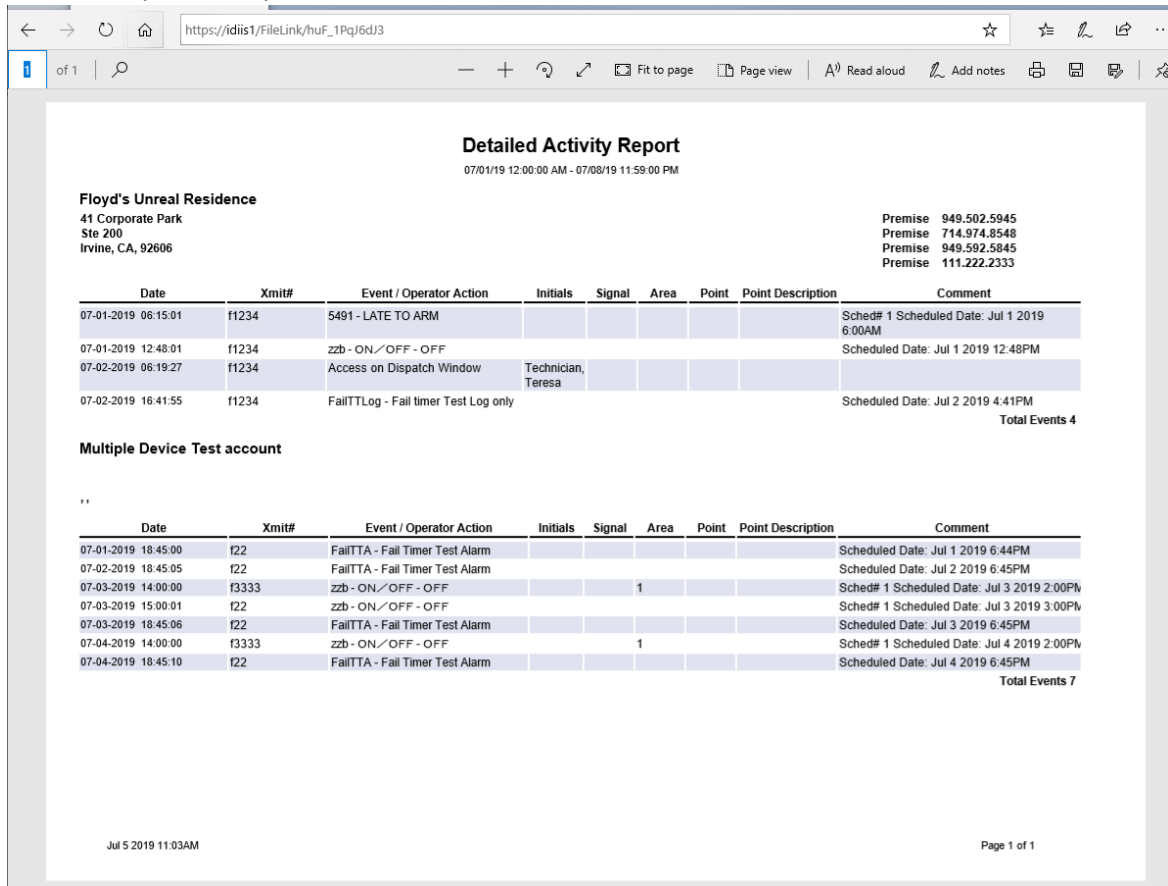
https://idiis1/FileLink/huF_1PqJ6dJ3

1 of 1

Fit to page | Page view | Read aloud | Add notes

**Detailed Activity Report**
07/01/19 12:00:00 AM - 07/08/19 11:59:00 PM

**Floyd's Unreal Residence**
41 Corporate Park
Ste 200
Irvine, CA, 92606

Premise 949.502.5945
Premise 714.974.8548
Premise 949.592.5845
Premise 111.222.2333

| Date | Xmit# | Event / Operator Action | Initials | Signal | Area | Point | Point Description | Comment |
|---|---|---|---|---|---|---|---|---|
| 07-01-2019 06:15:01 | f1234 | 5491 - LATE TO ARM | | | | | | Sched# 1 Scheduled Date: Jul 1 2019 6:00AM |
| 07-01-2019 12:48:01 | f1234 | zzb - ON／OFF - OFF | | | | | | Scheduled Date: Jul 1 2019 12:48PM |
| 07-02-2019 06:19:27 | f1234 | Access on Dispatch Window | Technician, Teresa | | | | | |
| 07-02-2019 16:41:55 | f1234 | FailTTLog - Fail timer Test Log only | | | | | | Scheduled Date: Jul 2 2019 4:41PM |

Total Events 4

**Multiple Device Test account**

, ,

| Date | Xmit# | Event / Operator Action | Initials | Signal | Area | Point | Point Description | Comment |
|---|---|---|---|---|---|---|---|---|
| 07-01-2019 18:45:00 | f22 | FailTTA - Fail Timer Test Alarm | | | | | | Scheduled Date: Jul 1 2019 6:44PM |
| 07-02-2019 18:45:05 | f22 | FailTTA - Fail Timer Test Alarm | | | | | | Scheduled Date: Jul 2 2019 6:45PM |
| 07-03-2019 14:00:00 | f3333 | zzb - ON／OFF - OFF | | | 1 | | | Sched# 1 Scheduled Date: Jul 3 2019 2:00PM |
| 07-03-2019 15:00:01 | f22 | zzb - ON／OFF - OFF | | | | | | Sched# 1 Scheduled Date: Jul 3 2019 3:00PM |
| 07-03-2019 18:45:06 | f22 | FailTTA - Fail Timer Test Alarm | | | | | | Scheduled Date: Jul 3 2019 6:45PM |
| 07-04-2019 14:00:00 | f3333 | zzb - ON／OFF - OFF | | | 1 | | | Sched# 1 Scheduled Date: Jul 4 2019 2:00PM |
| 07-04-2019 18:45:10 | f22 | FailTTA - Fail Timer Test Alarm | | | | | | Scheduled Date: Jul 4 2019 6:45PM |

Total Events 7

Jul 5 2019 11:03AM

Page 1 of 1